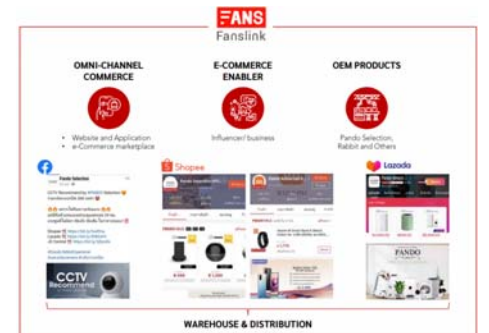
FANS
Fanslink

OMNI-CHANNEL COMMERCE

• Website and Application
• e-Commerce marketplace

E-COMMERCE ENABLER

Influencer/ business

OEM PRODUCTS

Pando Selection, Rabbit and Others

Shopee

Lazada

CCTV Recommend

PANDO

WAREHOUSE & DISTRIBUTION